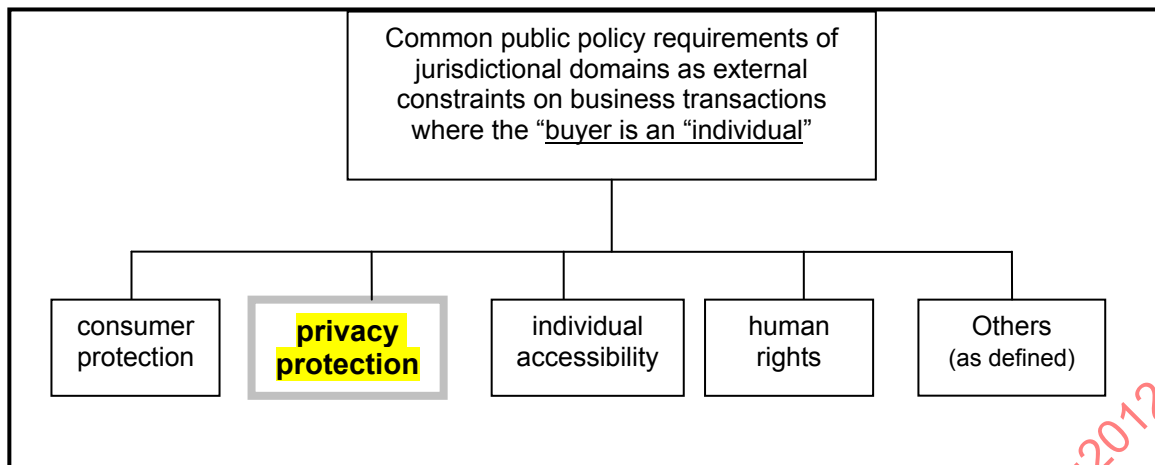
Common public policy requirements of jurisdictional domains as external constraints on business transactions where the "buyer is an "individual"

consumer protection

privacy protection

individual accessibility

human rights

Others (as defined)

2012